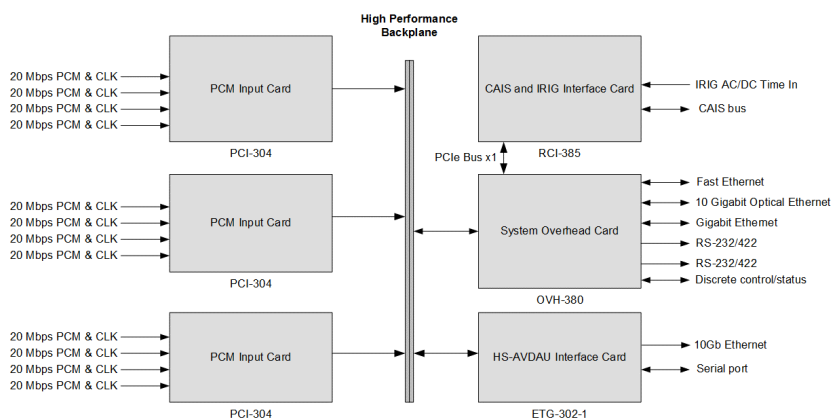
High Performance Backplane

20 Mbps PCM & CLK
20 Mbps PCM & CLK
20 Mbps PCM & CLK
20 Mbps PCM & CLK

PCM Input Card

PCI-304

20 Mbps PCM & CLK
20 Mbps PCM & CLK
20 Mbps PCM & CLK
20 Mbps PCM & CLK

PCM Input Card

PCI-304

20 Mbps PCM & CLK
20 Mbps PCM & CLK
20 Mbps PCM & CLK
20 Mbps PCM & CLK

PCM Input Card

PCI-304

CAIS and IRIG Interface Card

IRIG AC/DC Time In
CAIS bus

RCI-385

PCIe Bus x1

System Overhead Card

Fast Ethernet
10 Gigabit Optical Ethernet
Gigabit Ethernet
RS-232/422
RS-232/422
Discrete control/status

OVH-380

HS-AVDAU Interface Card

10Gb Ethernet
Serial port

ETG-302-1